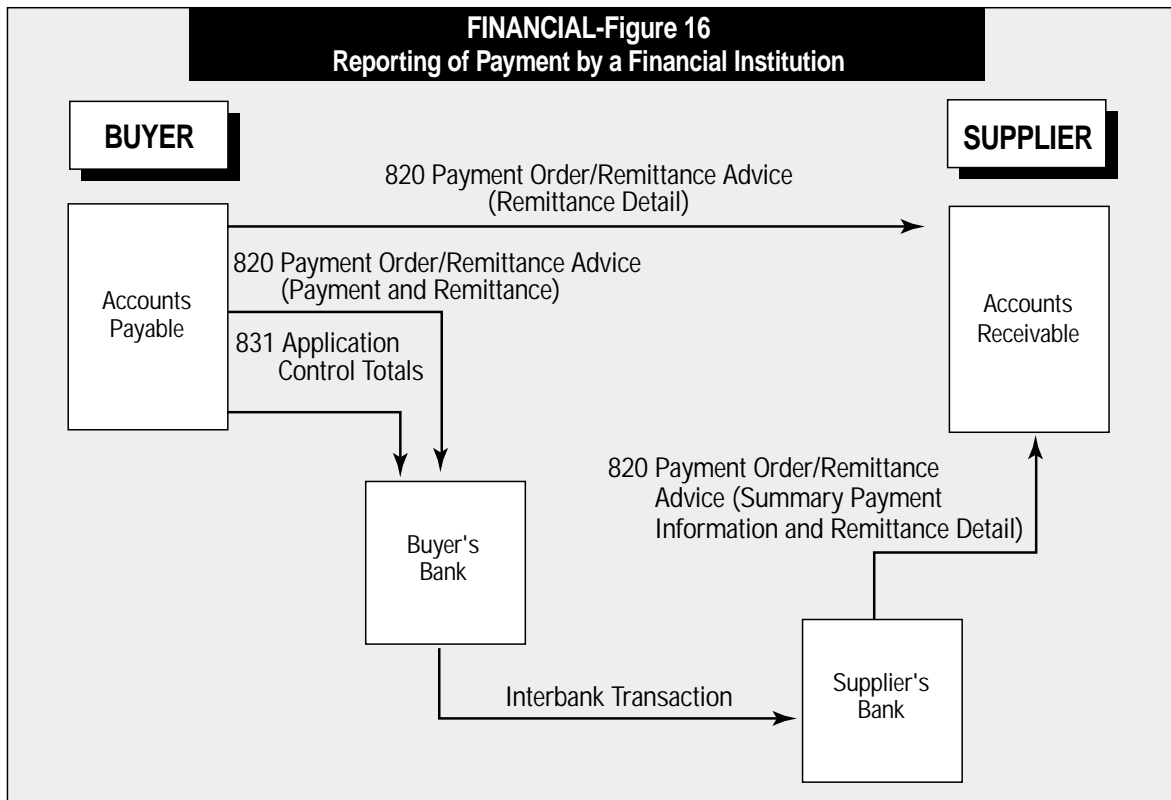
FINANCIAL-Figure 16
Reporting of Payment by a Financial Institution

BUYER

SUPPLIER

820 Payment Order/Remittance Advice (Remittance Detail)

Accounts Payable

820 Payment Order/Remittance Advice (Payment and Remittance)

831 Application Control Totals

Accounts Receivable

820 Payment Order/Remittance Advice (Summary Payment Information and Remittance Detail)

Buyer's Bank

Interbank Transaction

Supplier's Bank